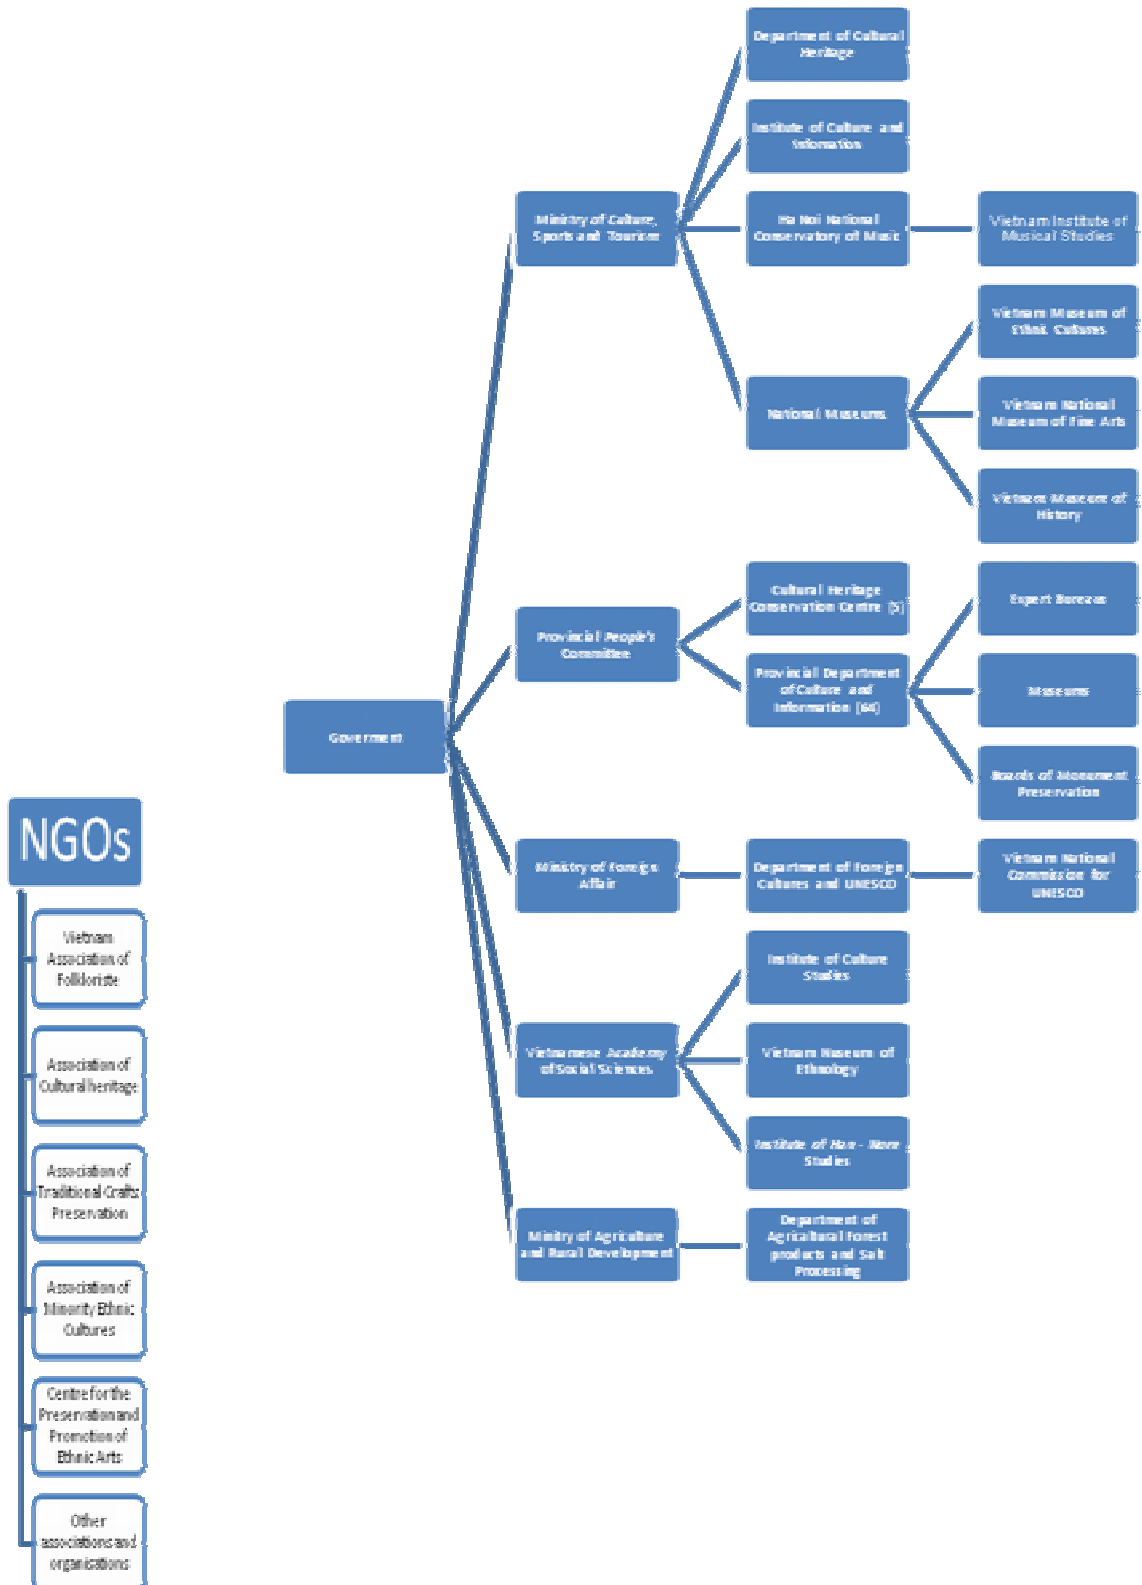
Government

Ministry of Culture, Sports and Tourism

Department of Cultural Heritage

Institute of Culture and Information

Ha Noi National Conservatory of Music

Vietnam Institute of Musical Studies

National Museums

Vietnam Museum of Ethnic Cultures

Vietnam National Museum of Fine Arts

Vietnam Museum of History

Provincial People's Committee

Cultural Heritage Conservation Centre (5)

Provincial Department of Culture and Information (64)

Expert Bureaus

Museums

Boards of Monument Preservation

Ministry of Foreign Affair

Department of Foreign Cultures and UNESCO

Vietnam National Commission for UNESCO

Vietnamese Academy of Social Sciences

Institute of Culture Studies

Vietnam Museum of Ethnology

Institute of Han - Nom Studies

Ministry of Agriculture and Rural Development

Department of Agricultural Forest products and Salt Processing

NGOs

Vietnam Association of Folklorists

Association of Cultural heritage

Association of Traditional Crafts Preservation

Association of Minority Ethnic Cultures

Centre for the Preservation and Promotion of Ethnic Arts

Other associations and organisations